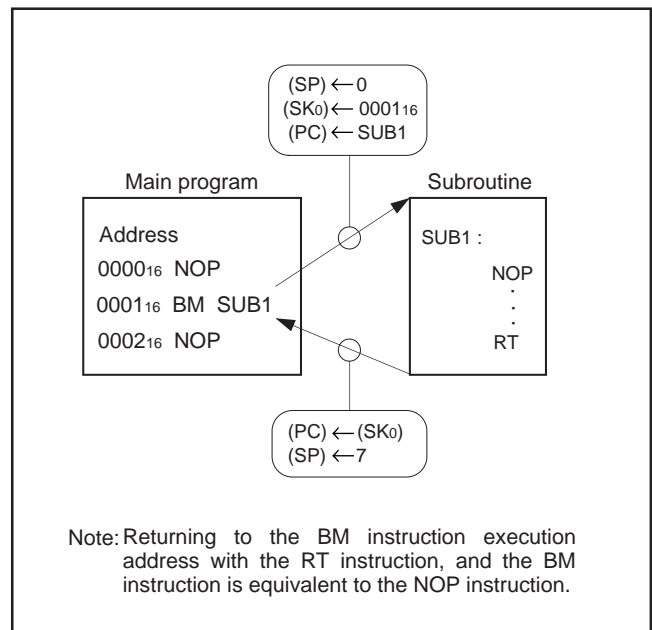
$(SP) \leftarrow 0$
$(SK_0) \leftarrow 0001_{16}$
$(PC) \leftarrow SUB1$

Main program

Address
$0000_{16}$ NOP
$0001_{16}$ BM SUB1
$0002_{16}$ NOP

Subroutine

SUB1 :
NOP
·
·
RT

$(PC) \leftarrow (SK_0)$
$(SP) \leftarrow 7$

Note: Returning to the BM instruction execution address with the RT instruction, and the BM instruction is equivalent to the NOP instruction.